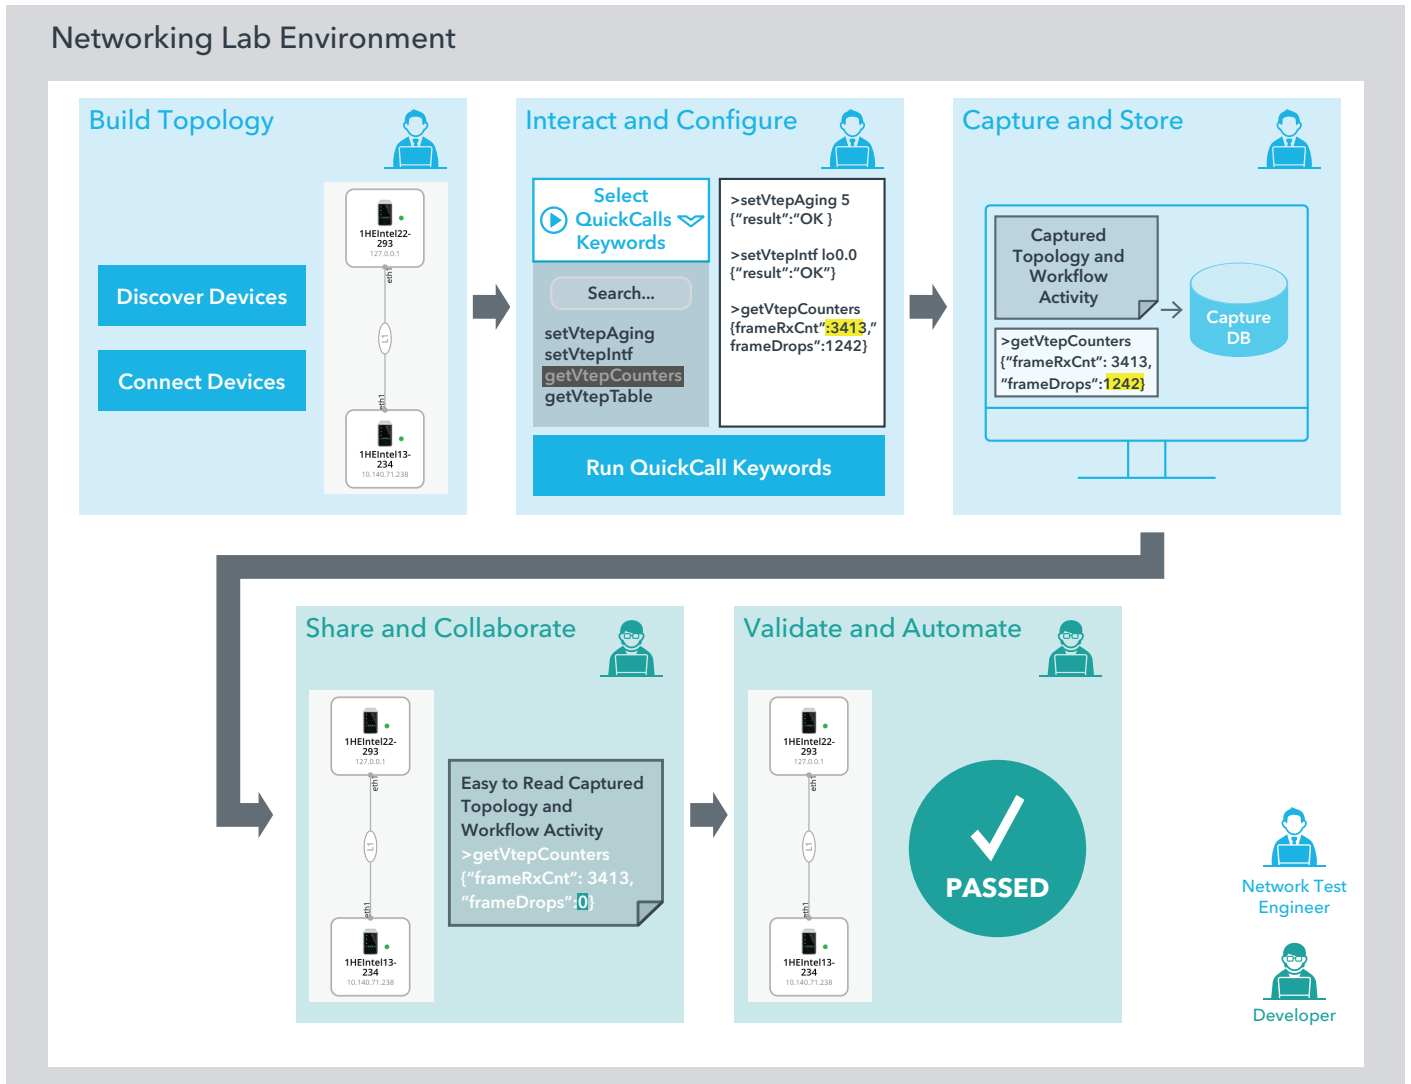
Networking Lab Environment

Build Topology

Discover Devices

Connect Devices

1HEIntel22-293
127.0.0.1

eth1

L1

eth1

1HEIntel13-234
10.140.71.238

Interact and Configure

Select QuickCalls Keywords

Search...

setVtepAging
setVtepIntf
getVtepCounters
getVtepTable

>setVtepAging 5
{"result":"OK }

>setVtepIntf lo0.0
{"result":"OK"}

>getVtepCounters
{frameRxCnt":3413,"
frameDrops":1242}

Run QuickCall Keywords

Capture and Store

Captured Topology and Workflow Activity

>getVtepCounters
{"frameRxCnt": 3413,
"frameDrops":1242}

Capture DB

Share and Collaborate

1HEIntel22-293
127.0.0.1

eth1

L1

eth1

1HEIntel13-234
10.140.71.238

Easy to Read Captured Topology and Workflow Activity
>getVtepCounters
{"frameRxCnt": 3413,
"frameDrops":0}

Validate and Automate

1HEIntel22-293
127.0.0.1

eth1

L1

eth1

1HEIntel13-234
10.140.71.238

PASSED

Network Test Engineer

Developer